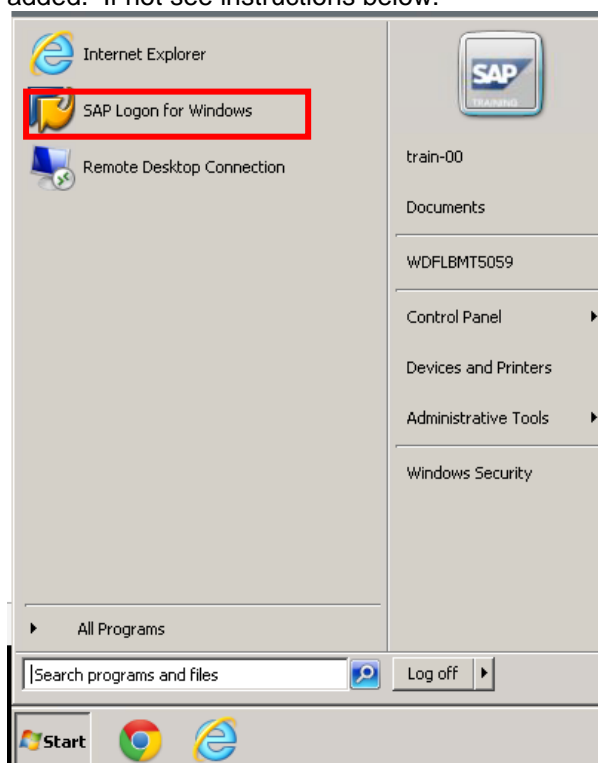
added. If not see instructions below.

Internet Explorer

SAP Logon for Windows

Remote Desktop Connection

SAP

TRAINING

train-00

Documents

WDFLBMT5059

Control Panel

Devices and Printers

Administrative Tools

Windows Security

All Programs

Search programs and files

Log off

Start